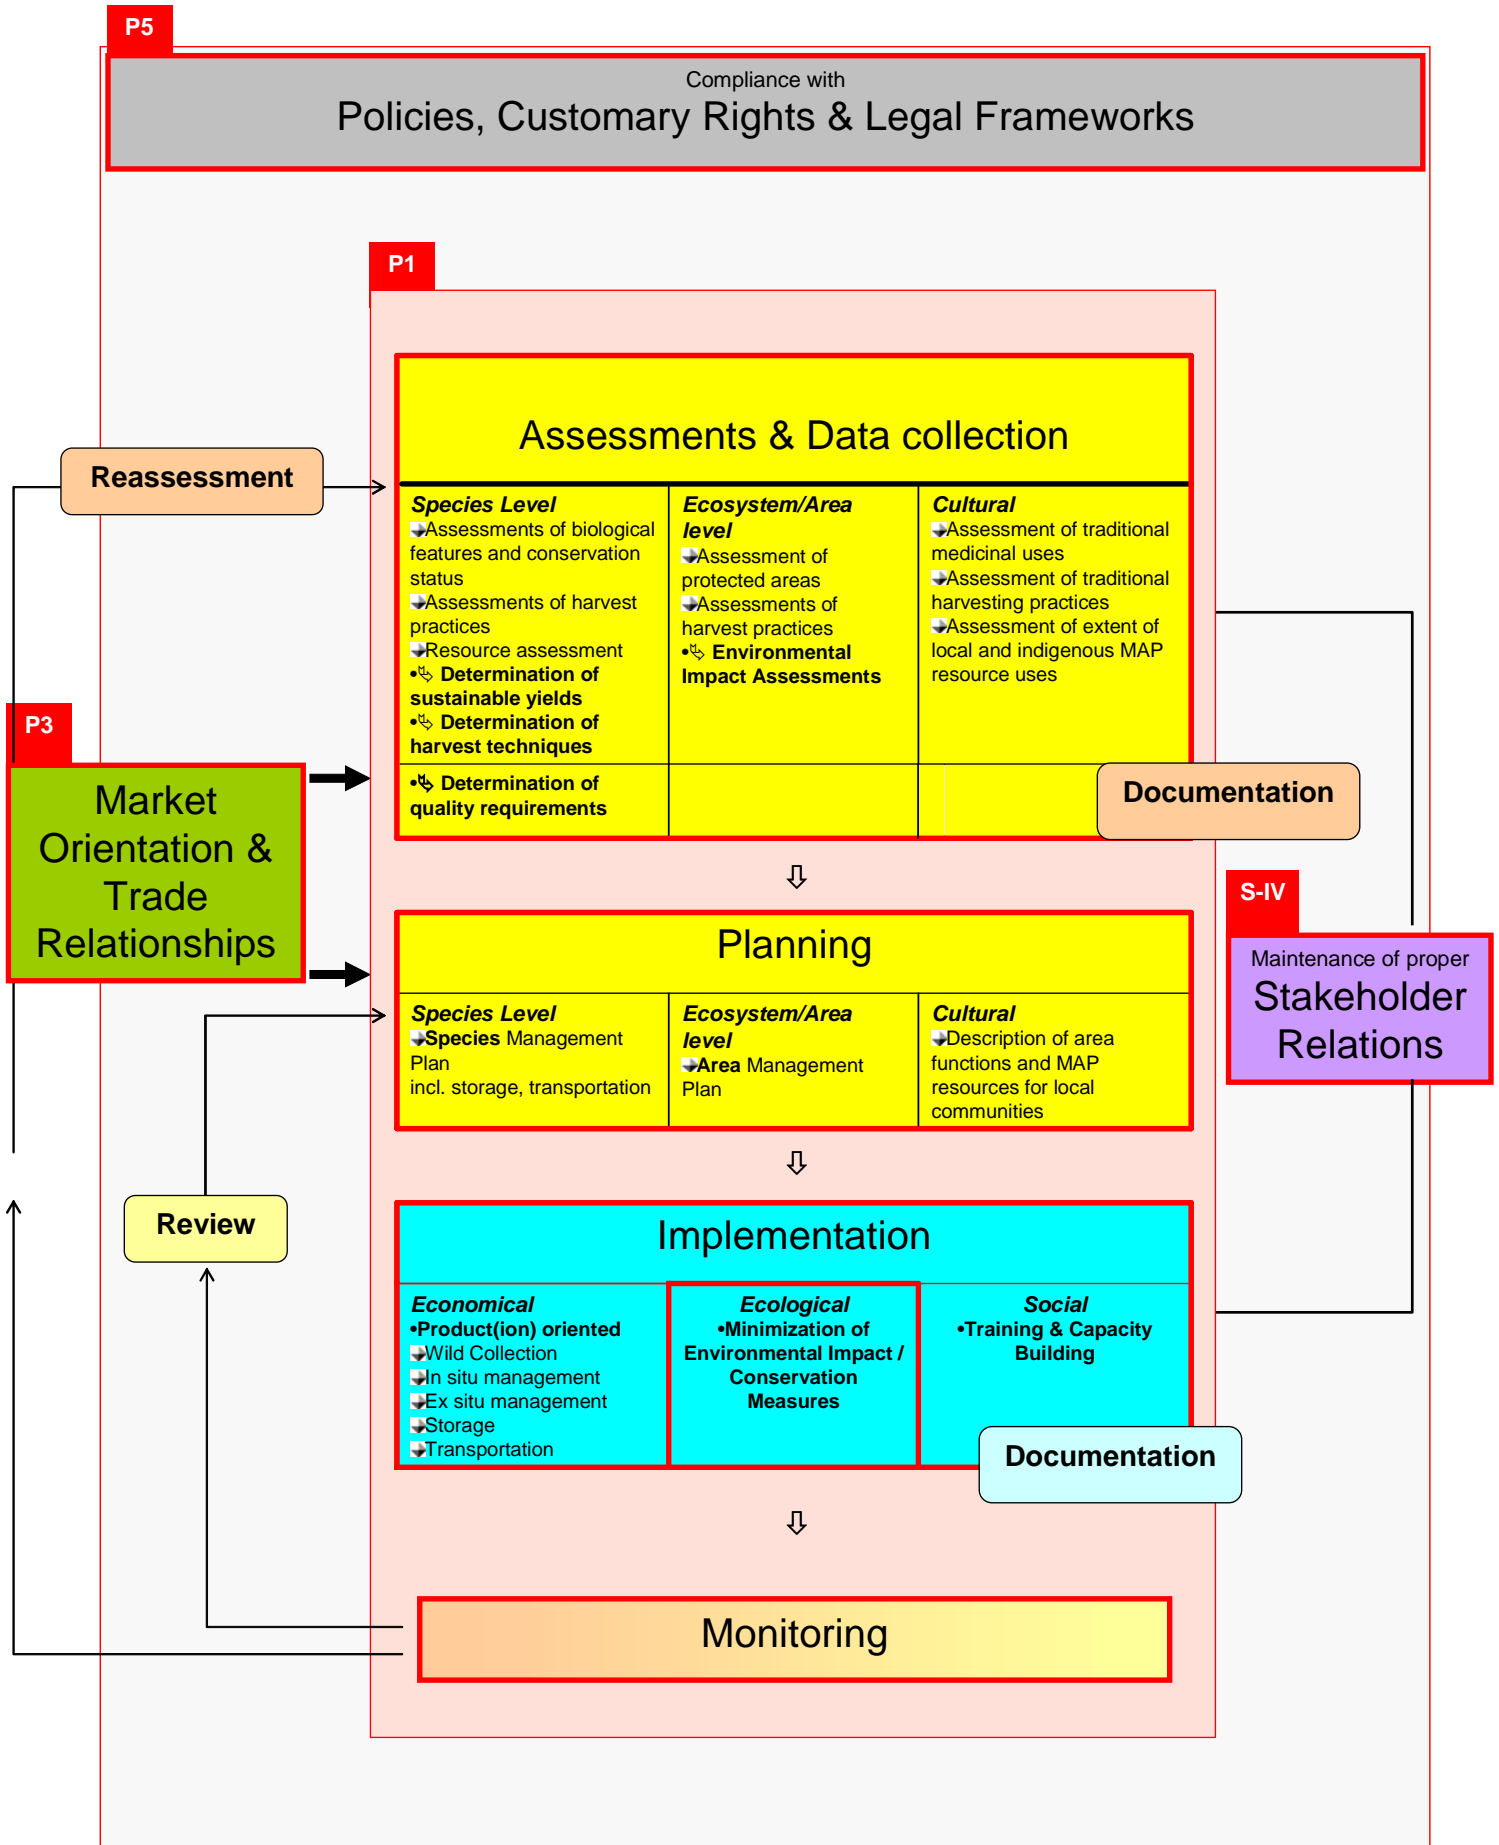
P5

Compliance with

Policies, Customary Rights & Legal Frameworks

P1

Assessments & Data collection

Reassessment

| Species Level<br>Assessments of biological features and conservation status<br>Assessments of harvest practices<br>Resource assessment<br>• Determination of sustainable yields<br>• Determination of harvest techniques | Ecosystem/Area level<br>Assessment of protected areas<br>Assessments of harvest practices<br>• Environmental Impact Assessments | Cultural<br>Assessment of traditional medicinal uses<br>Assessment of traditional harvesting practices<br>Assessment of extent of local and indigenous MAP resource uses |
|---|---|---|
| • Determination of quality requirements | | |

Documentation

P3

Market Orientation & Trade Relationships

Planning

| Species Level<br>Species Management Plan<br>incl. storage, transportation | Ecosystem/Area level<br>Area Management Plan | Cultural<br>Description of area functions and MAP resources for local communities |
|---|---|---|

S-IV

Maintenance of proper

Stakeholder Relations

Review

Implementation

| Economical<br>•Product(ion) oriented<br>Wild Collection<br>In situ management<br>Ex situ management<br>Storage<br>Transportation | Ecological<br>•Minimization of Environmental Impact / Conservation Measures | Social<br>•Training & Capacity Building |
|---|---|---|

Documentation

Monitoring